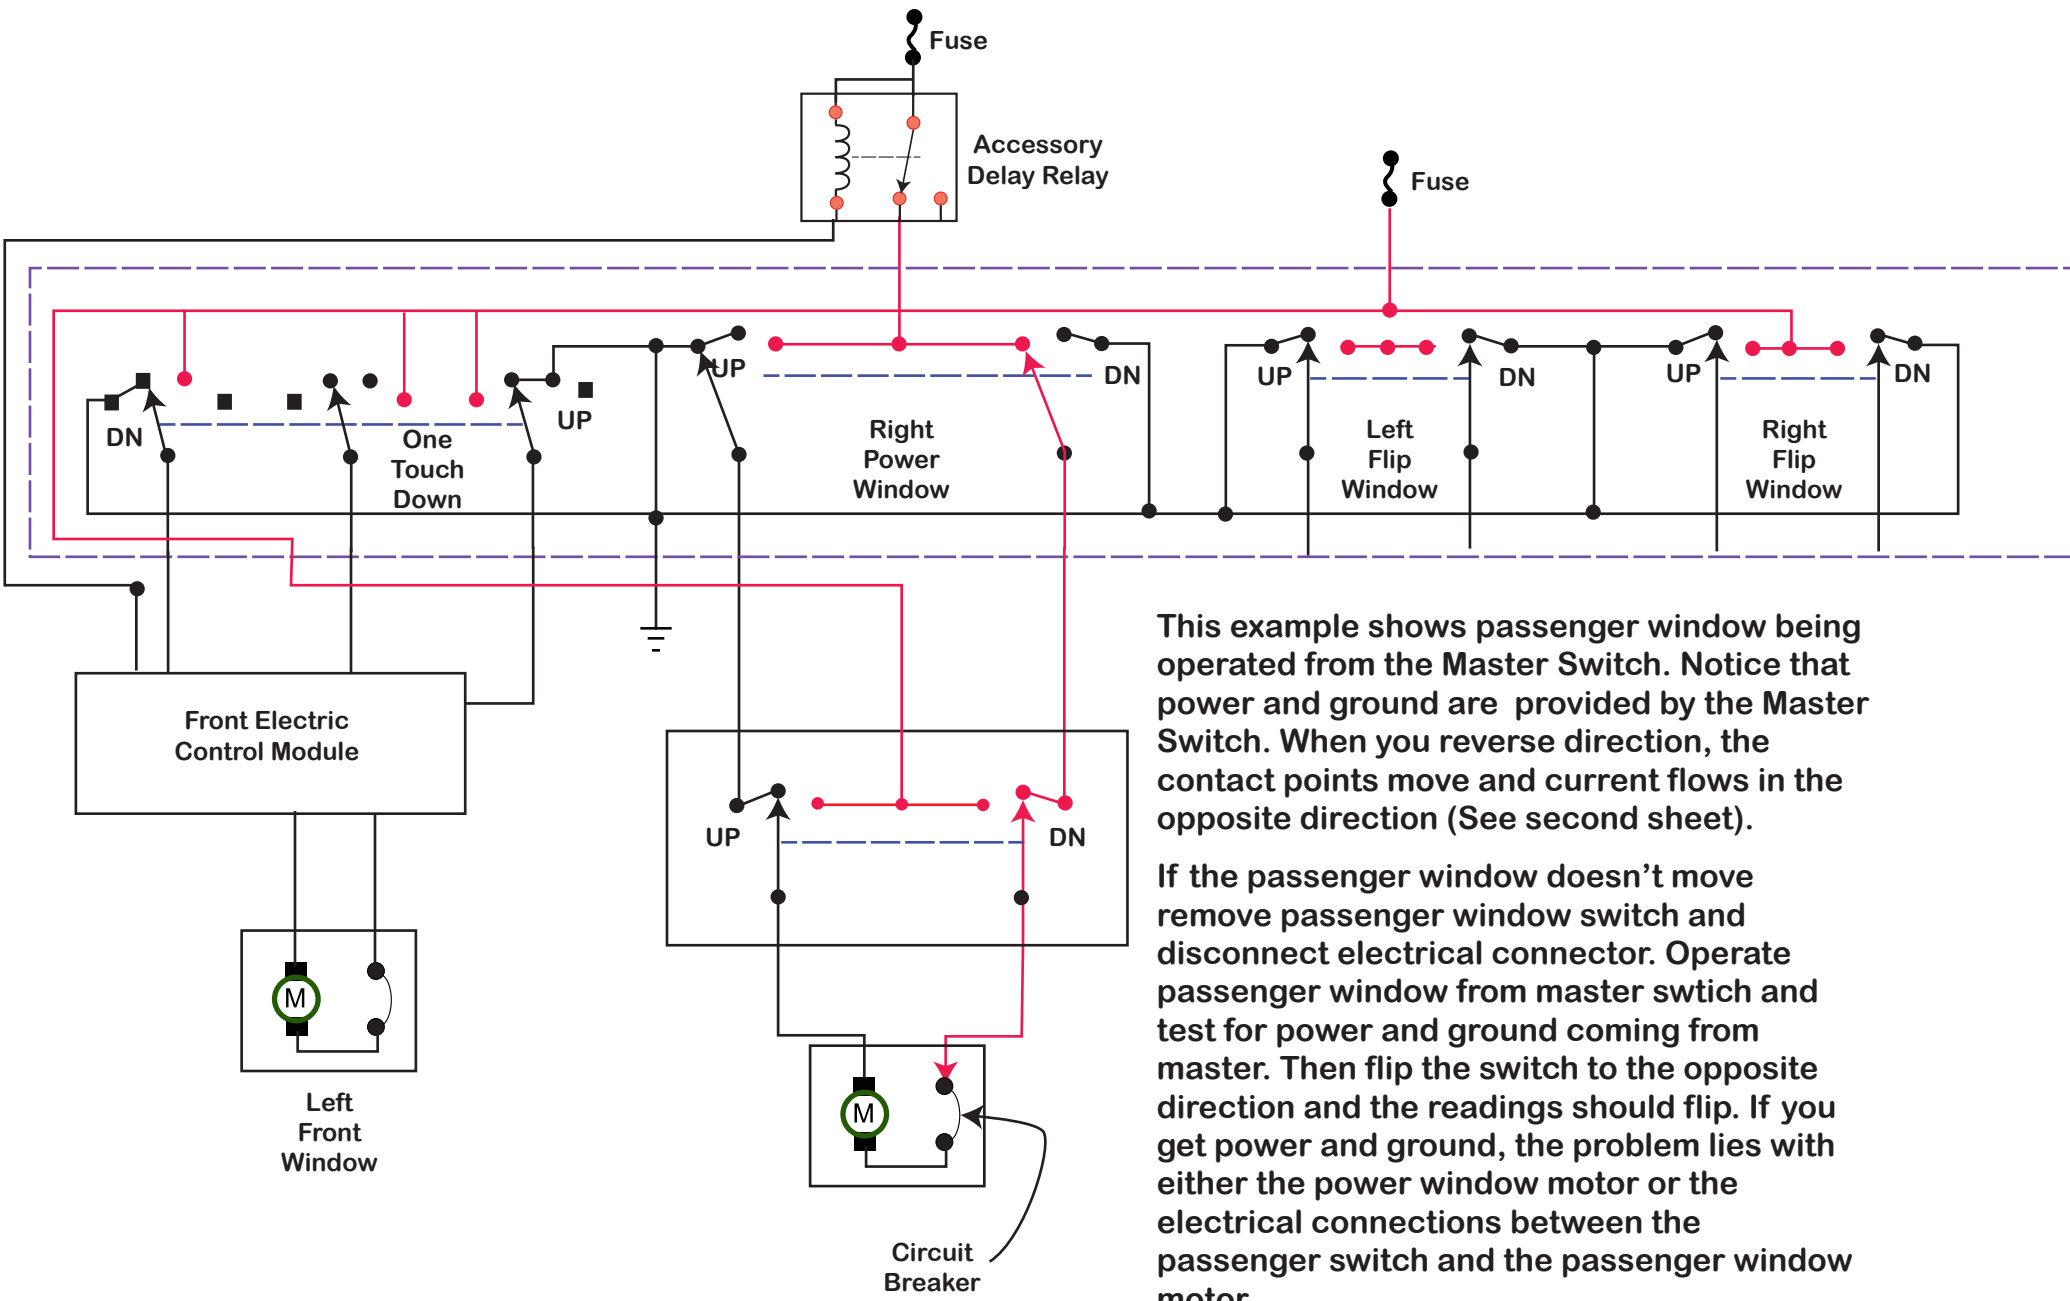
Fuse

Accessory Delay Relay

Fuse

DN

One Touch Down

UP

UP

Right Power Window

DN

UP

Left Flip Window

DN

UP

Right Flip Window

DN

Front Electric Control Module

UP

DN

M

Left Front Window

M

Circuit Breaker

This example shows passenger window being operated from the Master Switch. Notice that power and ground are provided by the Master Switch. When you reverse direction, the contact points move and current flows in the opposite direction (See second sheet).

If the passenger window doesn’t move remove passenger window switch and disconnect electrical connector. Operate passenger window from master swtich and test for power and ground coming from master. Then flip the switch to the opposite direction and the readings should flip. If you get power and ground, the problem lies with either the power window motor or the electrical connections between the passenger switch and the passenger window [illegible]